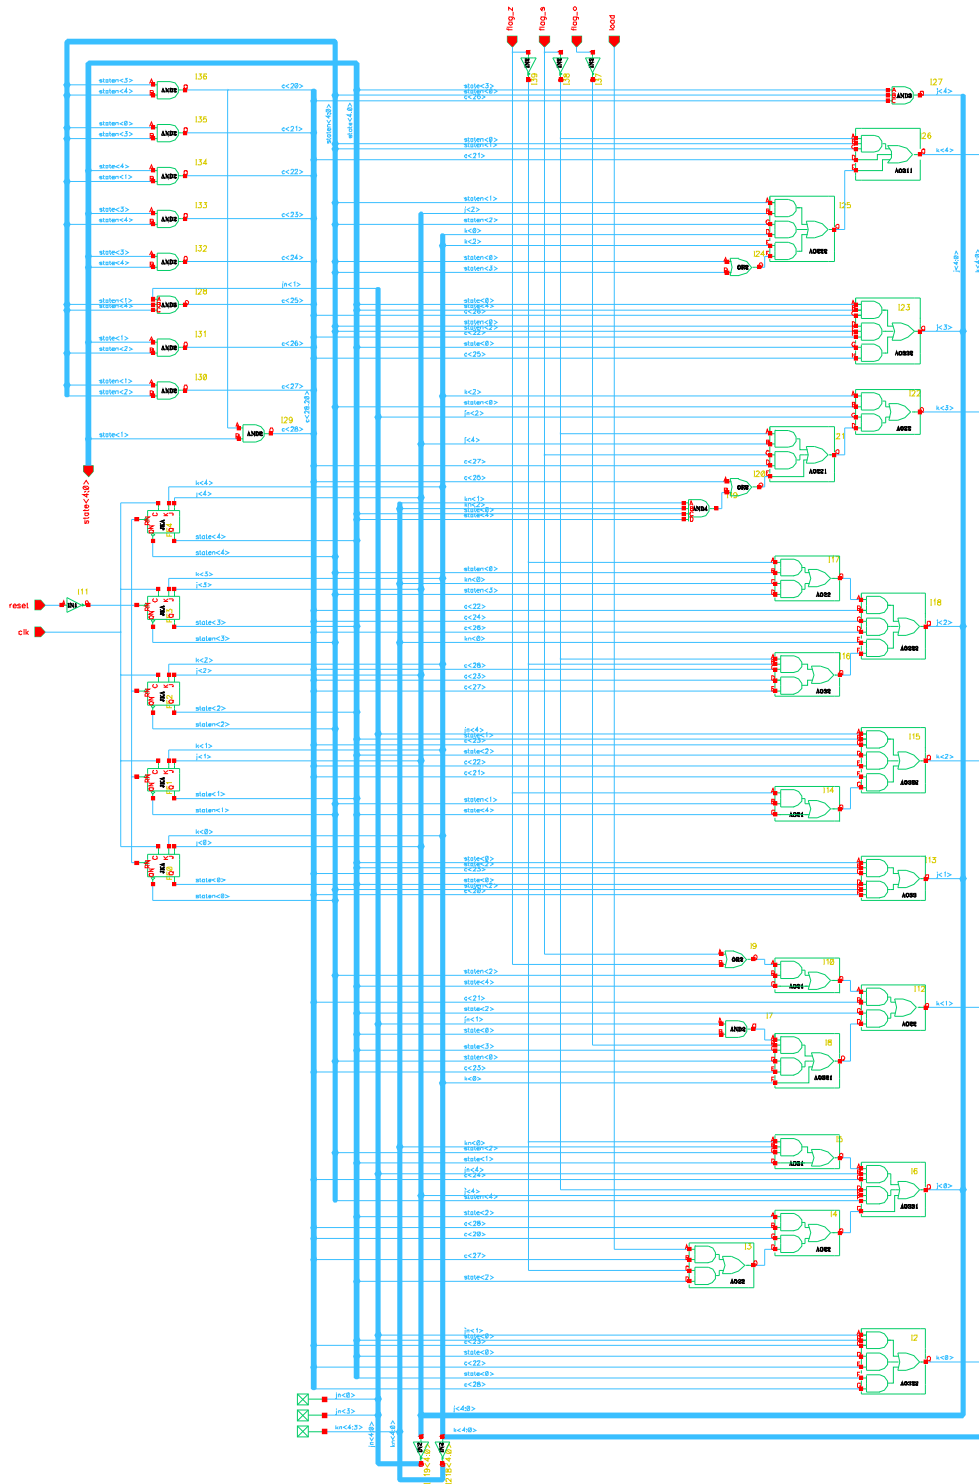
flag_z
flag_s
flag_o
load

I36
state<3>
state<4>
AND2
c<20>

I35
state<0>
state<3>
AND2
c<21>

I34
state<4>
state<1>
AND2
c<22>

I33
state<3>
state<4>
AND2
c<23>

I32
state<3>
state<4>
AND2
c<24>

I28
state<1>
state<4>
AND3
c<25>
jn<1>

I31
state<1>
state<2>
AND2
c<26>

I30
state<1>
state<2>
AND2
c<27>

I29
state<1>
AND2
c<28>

state<4:0>
c<28:20>

I27
state<3>
state<0>
c<26>
AND3
j<4>

I26
state<0>
state<1>
c<21>
AO211
k<4>

I25
state<1>
j<2>
state<2>
k<0>
k<2>
AO222

I24
state<0>
state<3>
INV

I23
state<0>
state<4>
c<20>
state<0>
state<2>
c<22>
state<0>
c<25>
AO222
j<3>

I22
k<2>
state<0>
jn<2>
AO22
k<3>

I21
j<4>
c<27>
AO221

I20
c<20>
INV

I19
kn<1>
kn<2>
state<0>
state<4>
AND4

k<4>
j<4>
state<4>
state<4>

reset
clk
I11
INV

k<3>
j<3>
state<3>
state<3>

k<2>
j<2>
state<2>
state<2>

k<1>
j<1>
state<1>
state<1>

k<0>
j<0>
state<0>
state<0>

I17
state<0>
kn<0>
state<3>
AO22

I18
c<22>
c<24>
c<26>
kn<0>
AO222
j<2>

I16
c<20>
c<23>
c<27>
AO22

I15
jn<4>
c<23>
state<1>
state<2>
c<22>
c<21>
AO222
k<2>

I14
state<1>
state<4>
AO21

I13
state<0>
state<2>
c<23>
state<0>
state<2>
c<20>
AO33
j<1>

I9
OR2

I10
state<2>
state<4>
AO21

I12
c<21>
state<2>
jn<1>
state<0>
AO22
k<1>

I7
AND2

I8
state<3>
state<0>
c<23>
k<0>
AO211

I5
kn<0>
state<2>
state<1>
AO21

I6
jn<4>
c<24>
j<4>
state<4>
AO221
j<0>

I4
state<2>
c<28>
c<20>
AO22

I3
c<27>
state<2>
AO22

I2
jn<1>
state<0>
c<23>
state<0>
c<22>
state<0>
c<28>
AO222
k<0>

jn<0>
jn<3>
kn<4:3>
j<4:0>
k<4:0>
jn<4:0>
kn<4:0>
I9
I21